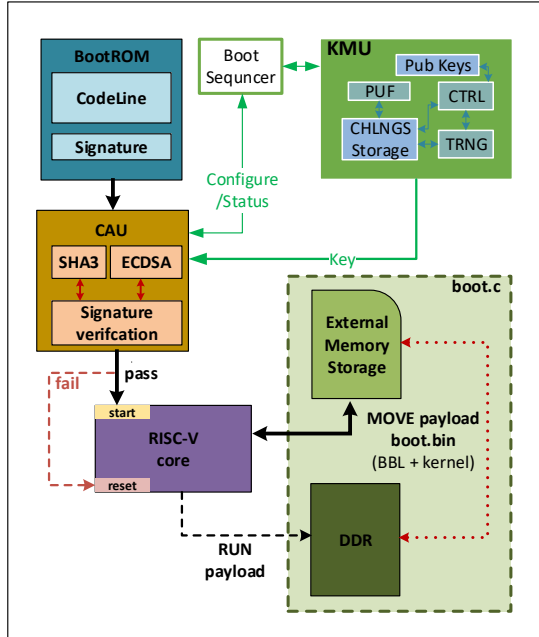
BootROM

CodeLine

Signature

Boot Sequncer

KMU

Pub Keys

PUF

CTRL

CHLNGS Storage

TRNG

Configure /Status

CAU

SHA3

ECDSA

Signature verifcation

Key

boot.c

External Memory Storage

fail

pass

start

RISC-V core

reset

MOVE payload boot.bin (BBL + kernel)

DDR

RUN payload